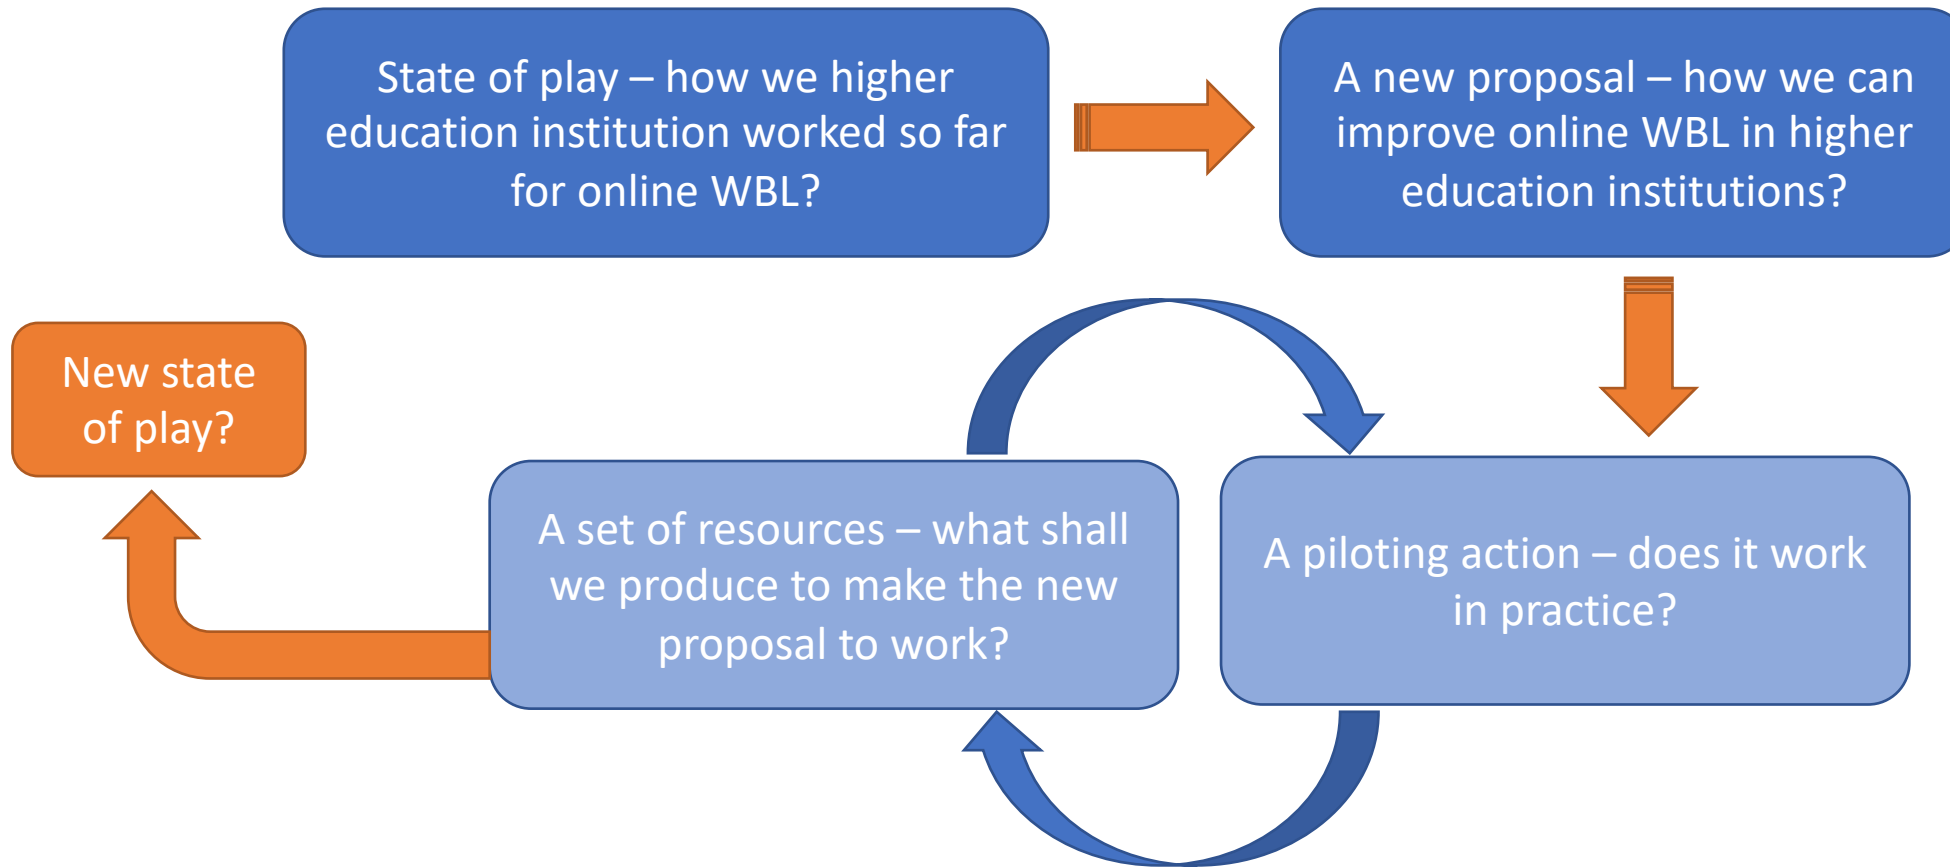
State of play – how we higher education institution worked so far for online WBL?

A new proposal – how we can improve online WBL in higher education institutions?

New state of play?

A set of resources – what shall we produce to make the new proposal to work?

A piloting action – does it work in practice?